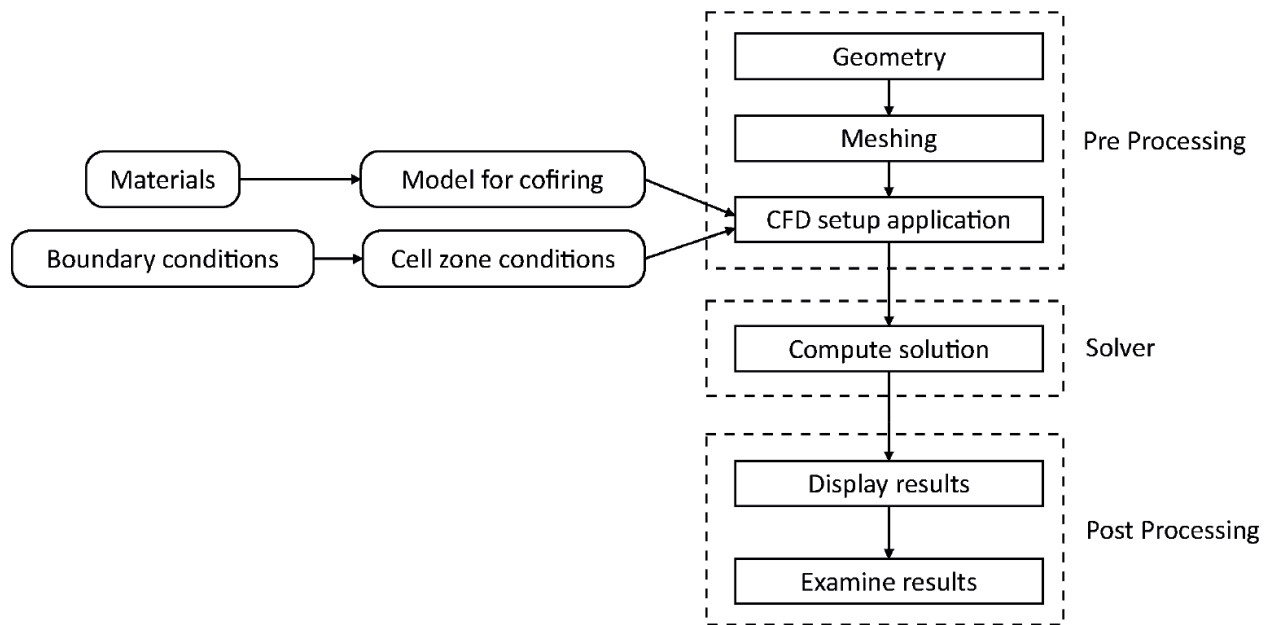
Geometry

Meshing

Pre Processing

Materials

Model for cofiring

CFD setup application

Boundary conditions

Cell zone conditions

Compute solution

Solver

Display results

Post Processing

Examine results